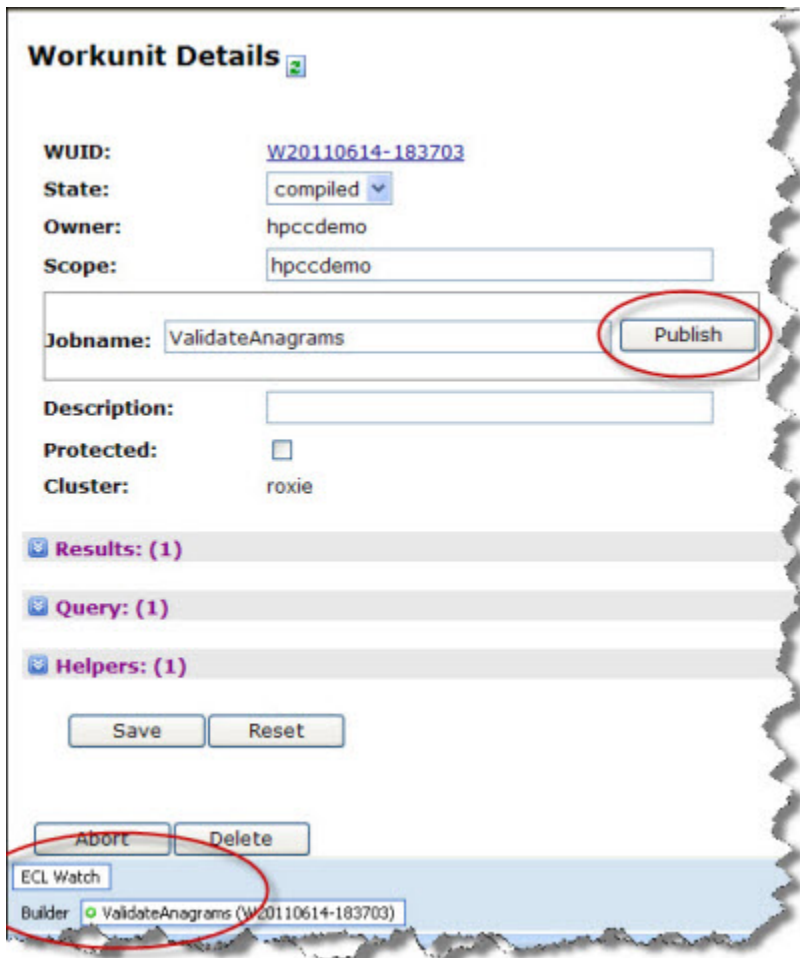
Workunit Details

WUID: W20110614-183703
State: compiled
Owner: hpccdemo
Scope: hpccdemo
Jobname: ValidateAnagrams
Publish
Description:
Protected:
Cluster: roxie

Results: (1)

Query: (1)

Helpers: (1)

Save Reset

Abort Delete

ECL Watch

Builder ValidateAnagrams (W20110614-183703)